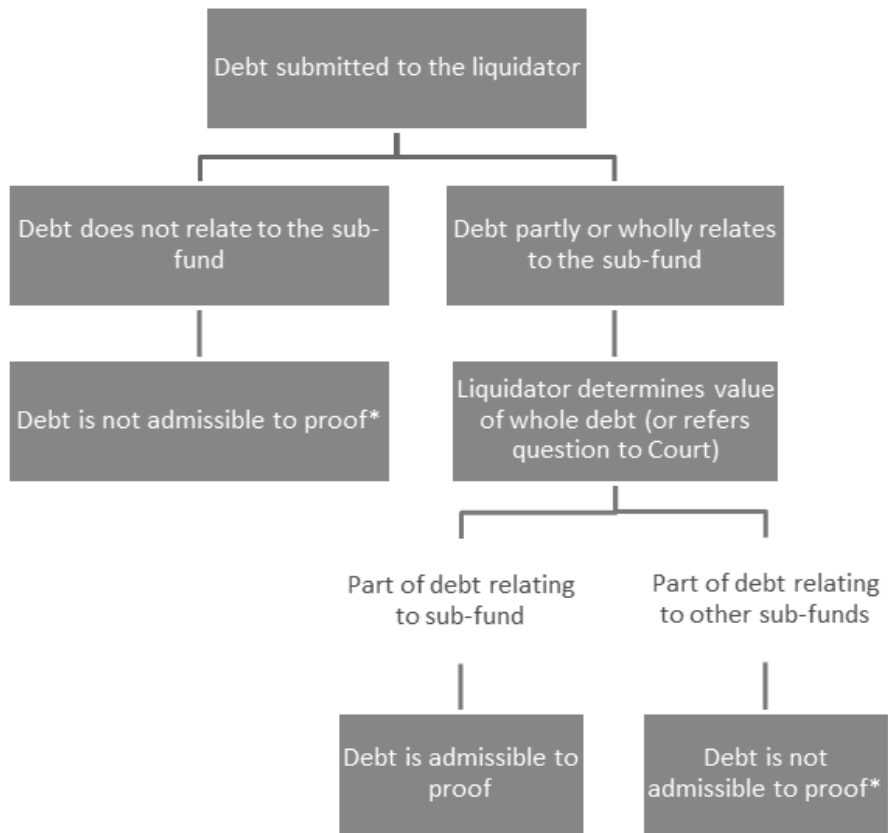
Debt submitted to the liquidator

Debt does not relate to the sub-fund

Debt partly or wholly relates to the sub-fund

Debt is not admissible to proof*

Liquidator determines value of whole debt (or refers question to Court)

Part of debt relating to sub-fund

Part of debt relating to other sub-funds

Debt is admissible to proof

Debt is not admissible to proof*